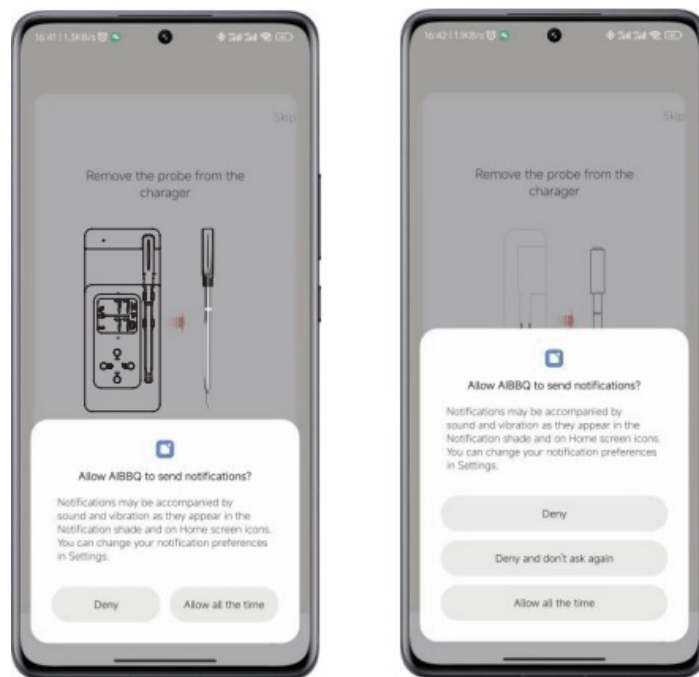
16:41 | 1.5KB/s

Skip

Remove the probe from the charager

Allow AIBBQ to send notifications?

Notifications may be accompanied by sound and vibration as they appear in the Notification shade and on Home screen icons. You can change your notification preferences in Settings.

Deny

Allow all the time

16:42 | 1.1KB/s

Skip

Remove the probe from the charager

Allow AIBBQ to send notifications?

Notifications may be accompanied by sound and vibration as they appear in the Notification shade and on Home screen icons. You can change your notification preferences in Settings.

Deny

Deny and don't ask again

Allow all the time